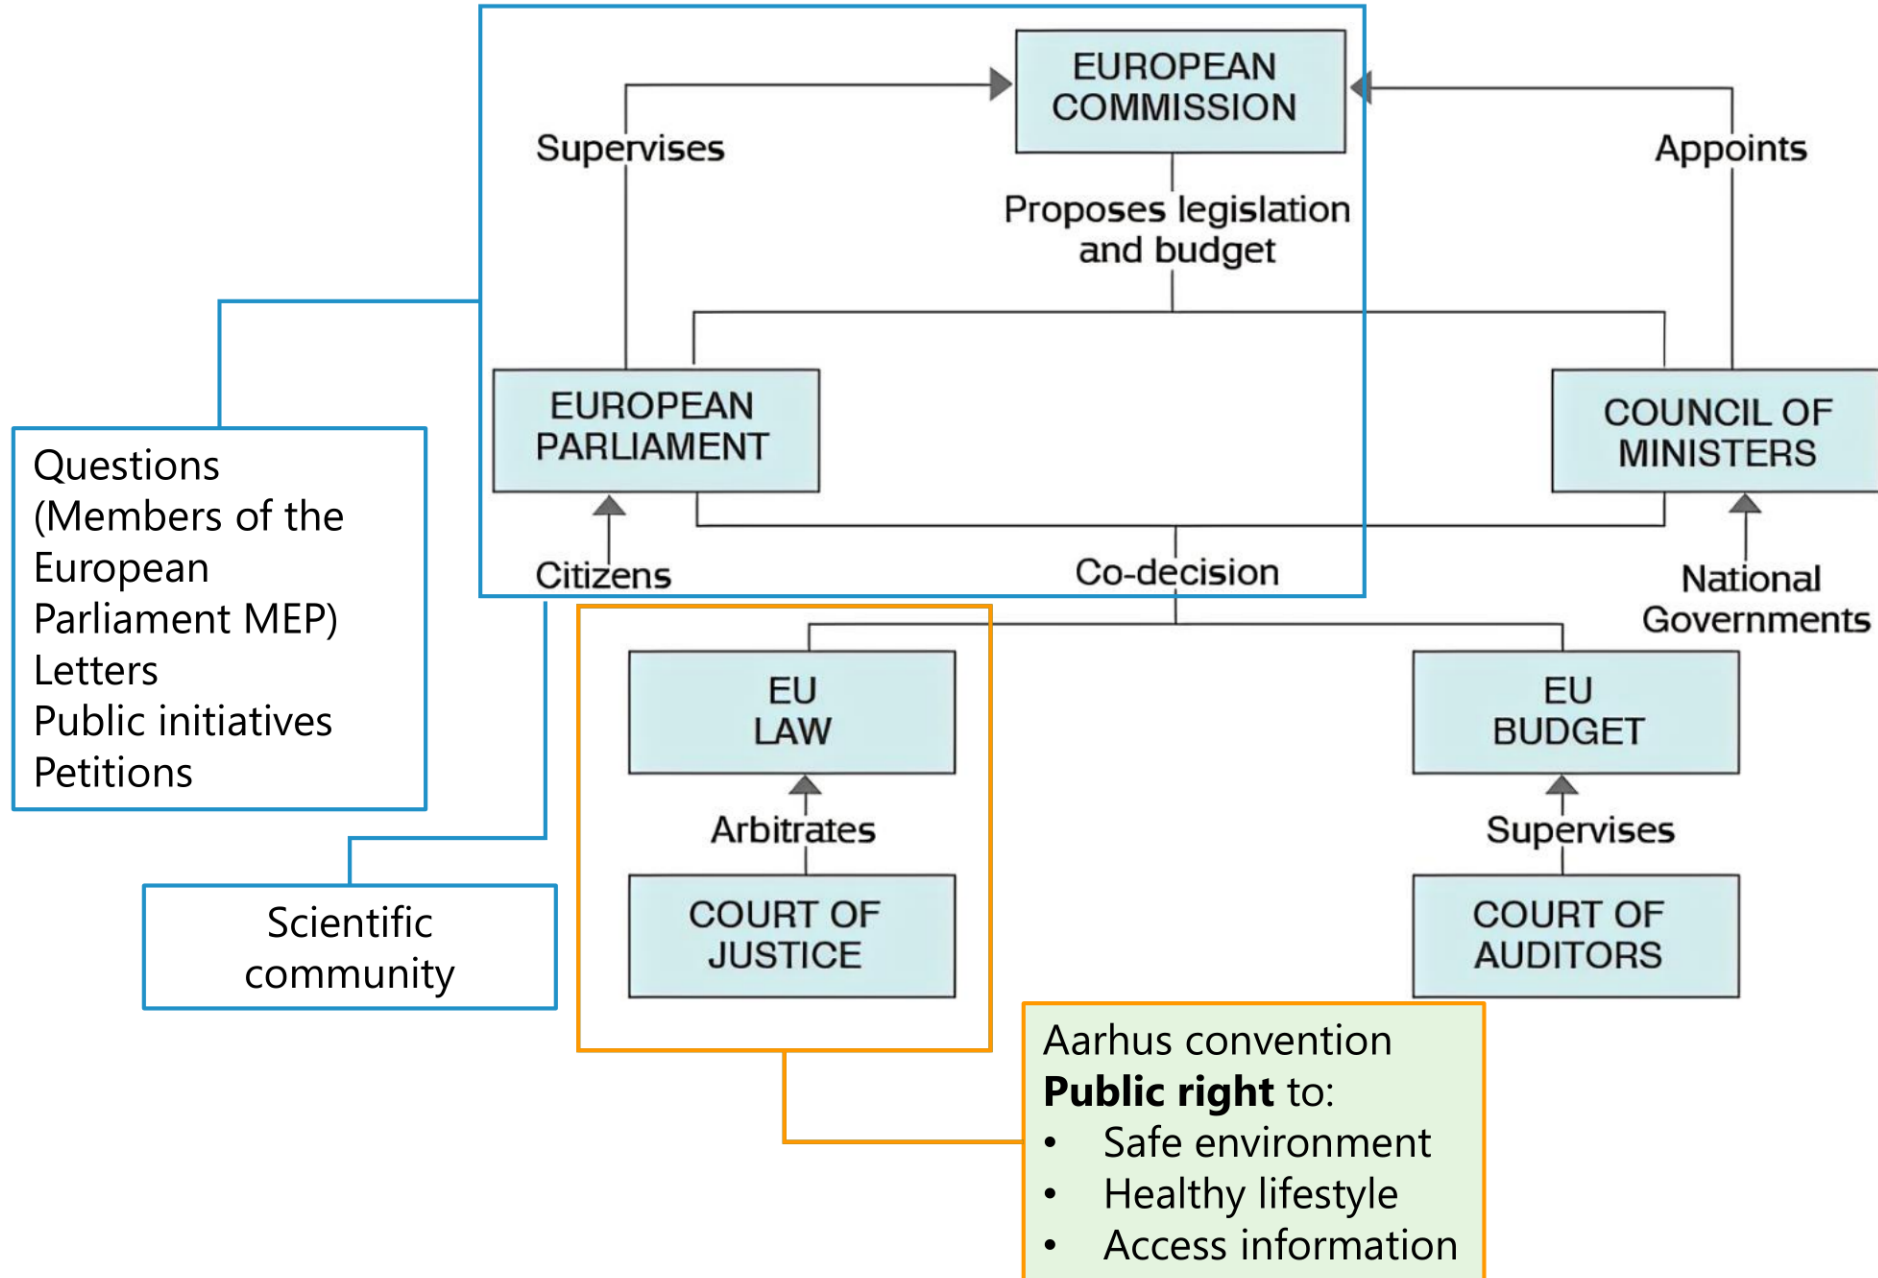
EUROPEAN COMMISSION

Supervises

Appoints

Proposes legislation and budget

EUROPEAN PARLIAMENT

COUNCIL OF MINISTERS

Citizens

Co-decision

National Governments

Questions (Members of the European Parliament MEP)
Letters
Public initiatives
Petitions

EU LAW

Arbitrates

COURT OF JUSTICE

EU BUDGET

Supervises

COURT OF AUDITORS

Scientific community

Aarhus convention
**Public right** to:
• Safe environment
• Healthy lifestyle
• Access information